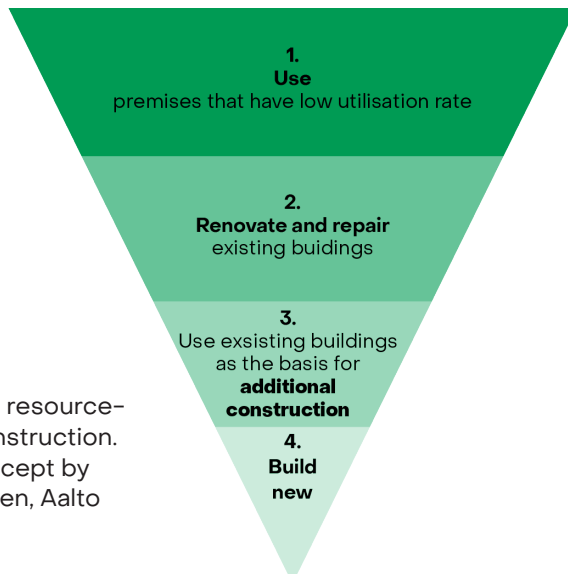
1.
Use
premises that have low utilisation rate

2.
Renovate and repair
existing buidings

3.
Use exsisting buildings as the basis for
additional construction

4.
Build
new

resource-
nstruction.
cept by
en, Aalto